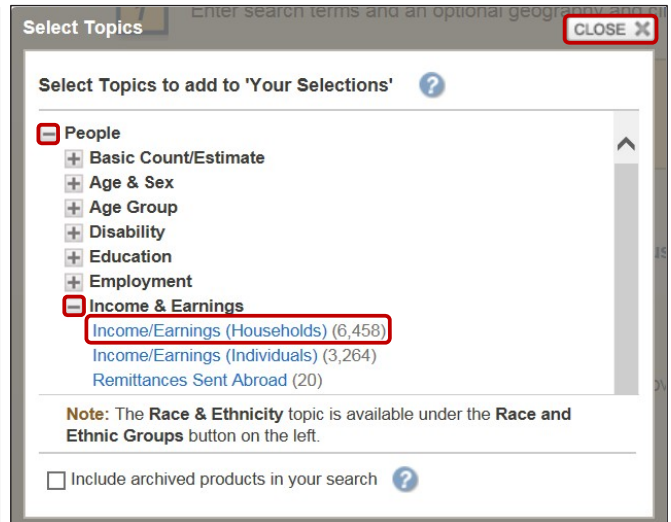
Select Topics

Enter search terms and an optional geography and cli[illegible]

CLOSE

Select Topics to add to 'Your Selections'

People
Basic Count/Estimate
Age & Sex
Age Group
Disability
Education
Employment
Income & Earnings
Income/Earnings (Households) (6,458)
Income/Earnings (Individuals) (3,264)
Remittances Sent Abroad (20)

Note: The Race & Ethnicity topic is available under the Race and Ethnic Groups button on the left.

Include archived products in your search